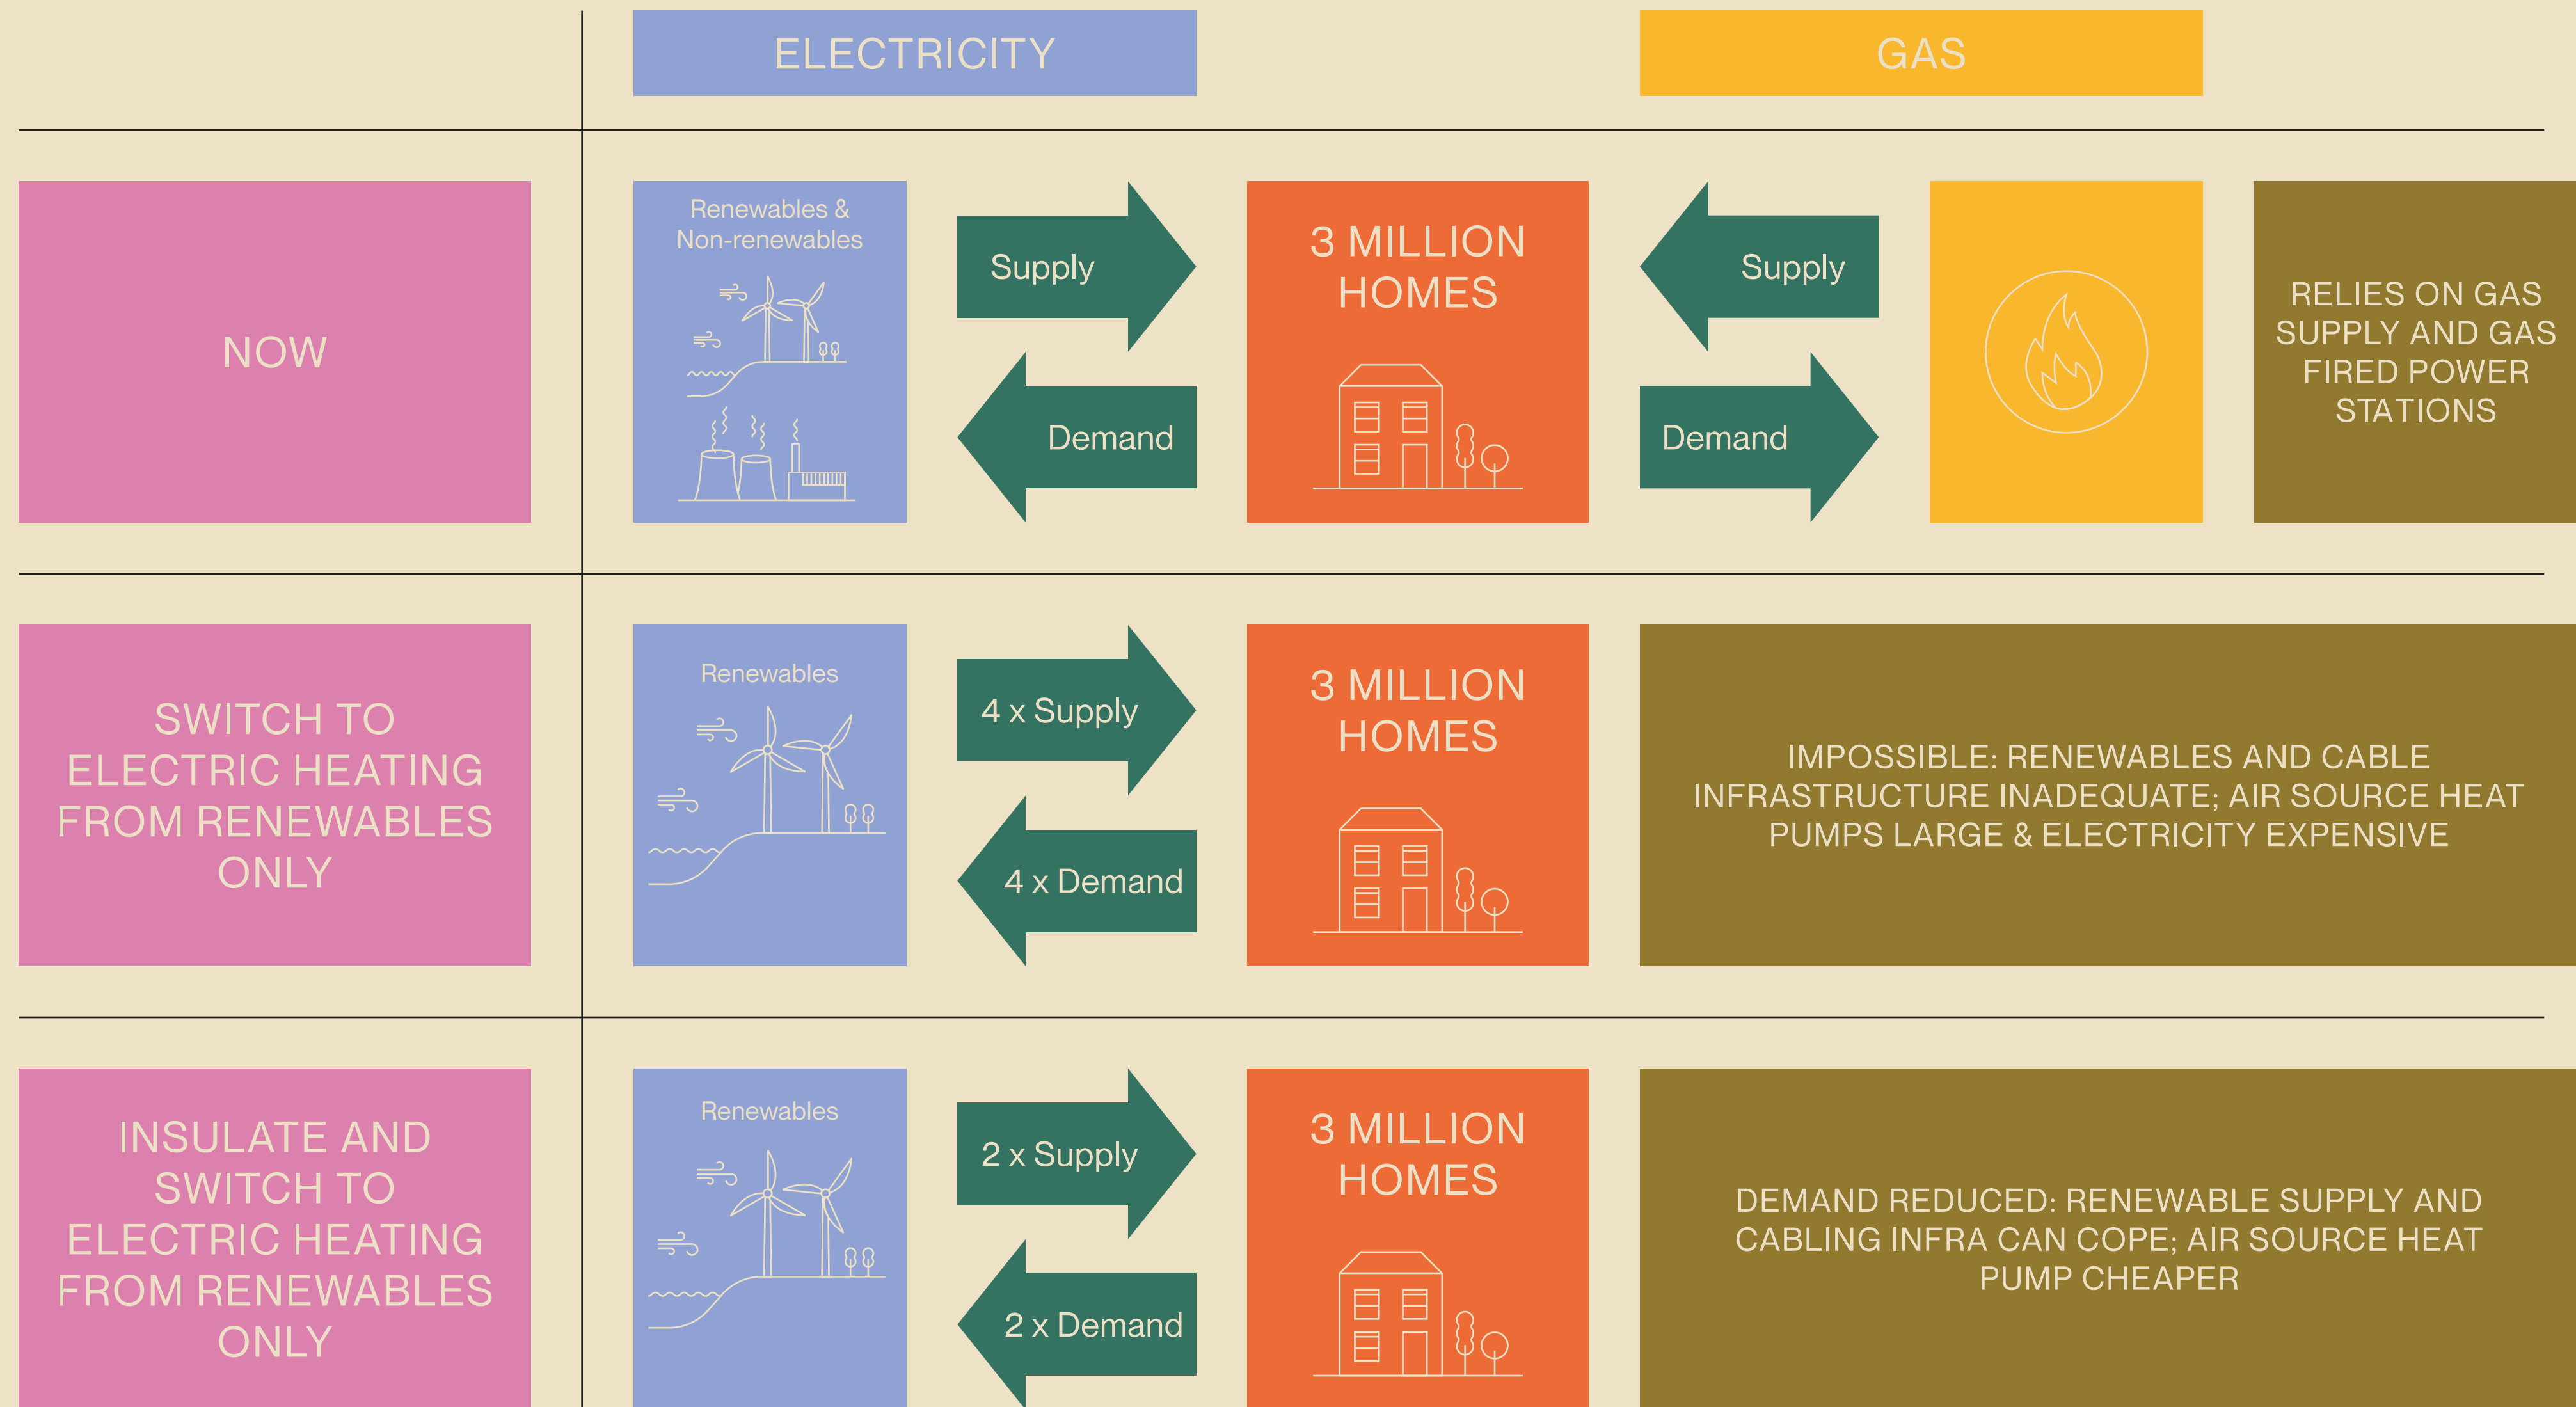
ELECTRICITY

GAS

NOW

Renewables & Non-renewables

Supply

Demand

3 MILLION HOMES

Supply

Demand

RELIES ON GAS SUPPLY AND GAS FIRED POWER STATIONS

SWITCH TO ELECTRIC HEATING FROM RENEWABLES ONLY

Renewables

4 x Supply

4 x Demand

3 MILLION HOMES

IMPOSSIBLE: RENEWABLES AND CABLE INFRASTRUCTURE INADEQUATE; AIR SOURCE HEAT PUMPS LARGE & ELECTRICITY EXPENSIVE

INSULATE AND SWITCH TO ELECTRIC HEATING FROM RENEWABLES ONLY

Renewables

2 x Supply

2 x Demand

3 MILLION HOMES

DEMAND REDUCED: RENEWABLE SUPPLY AND CABLING INFRA CAN COPE; AIR SOURCE HEAT PUMP CHEAPER